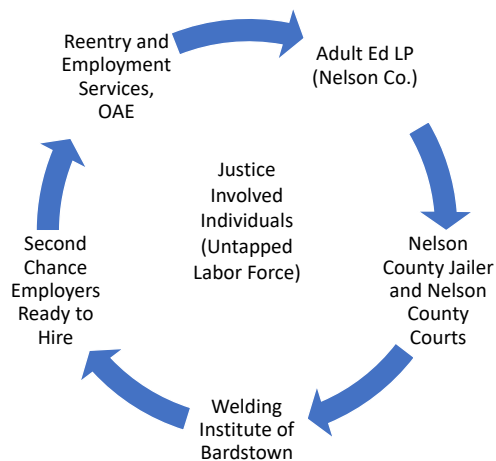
Reentry and Employment Services, OAE

Adult Ed LP (Nelson Co.)

Justice Involved Individuals (Untapped Labor Force)

Nelson County Jailer and Nelson County Courts

Welding Institute of Bardstown

Second Chance Employers Ready to Hire